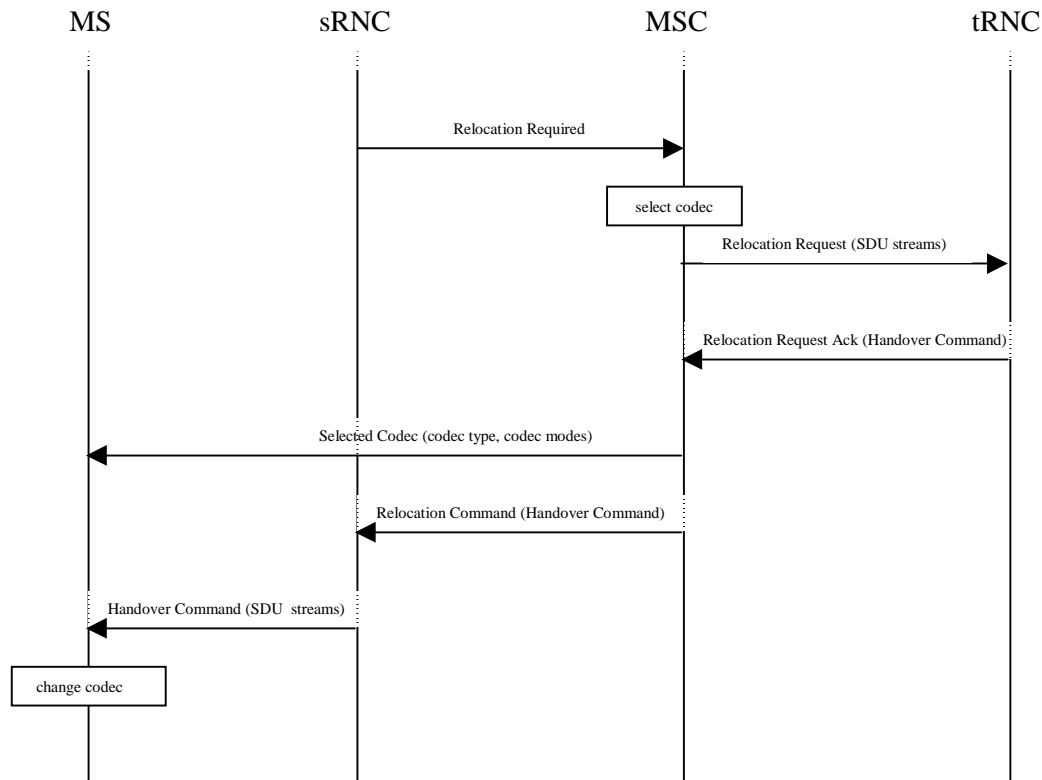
MS

sRNC

MSC

tRNC

Relocation Required

select codec

Relocation Request (SDU streams)

Relocation Request Ack (Handover Command)

Selected Codec (codec type, codec modes)

Relocation Command (Handover Command)

Handover Command (SDU streams)

change codec